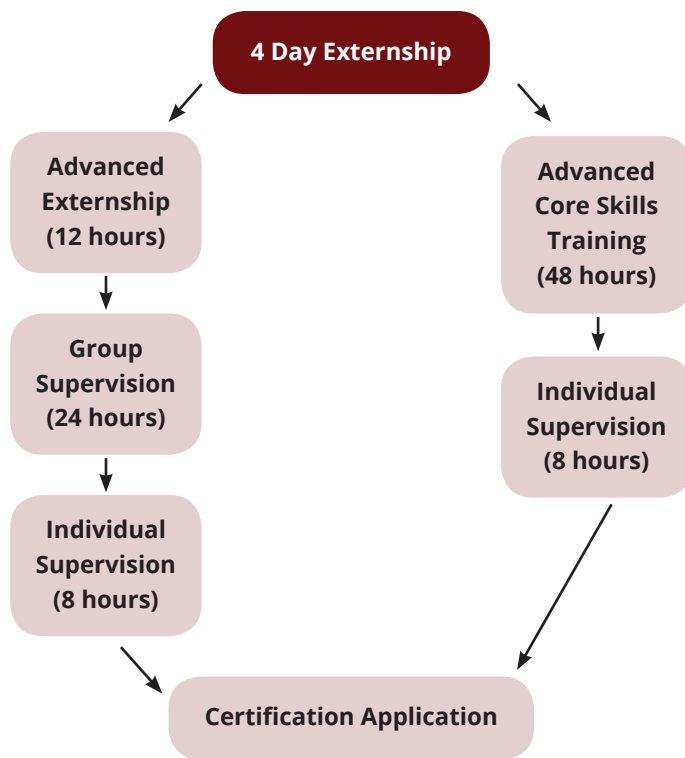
4 Day Externship

Advanced Externship (12 hours)

Group Supervision (24 hours)

Individual Supervision (8 hours)

Advanced Core Skills Training (48 hours)

Individual Supervision (8 hours)

Certification Application